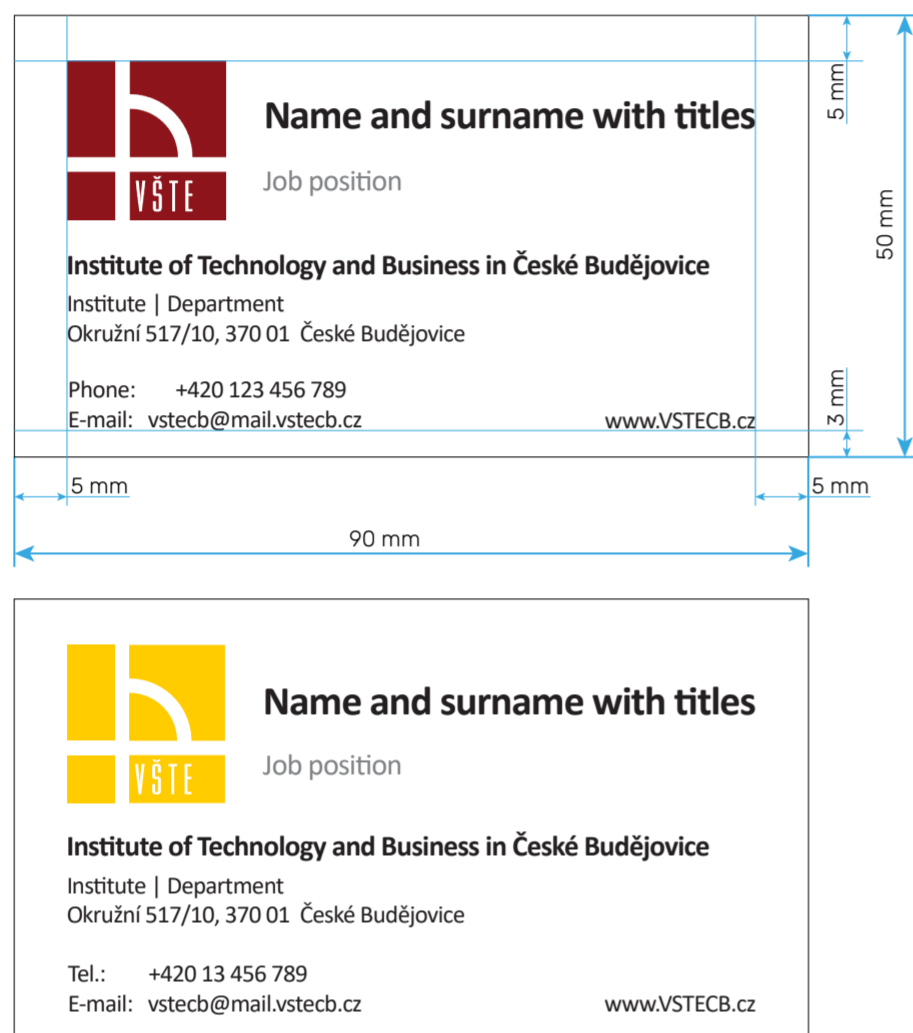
VŠTE

Name and surname with titles

Job position

Institute of Technology and Business in České Budějovice

Institute | Department
Okružní 517/10, 370 01 České Budějovice

Phone: +420 123 456 789
E-mail: vstecb@mail.vstecb.cz

www.VSTECB.cz

5 mm

50 mm

3 mm

5 mm

5 mm

90 mm

VŠTE

Name and surname with titles

Job position

Institute of Technology and Business in České Budějovice

Institute | Department
Okružní 517/10, 370 01 České Budějovice

Tel.: +420 13 456 789
E-mail: vstecb@mail.vstecb.cz

www.VSTECB.cz